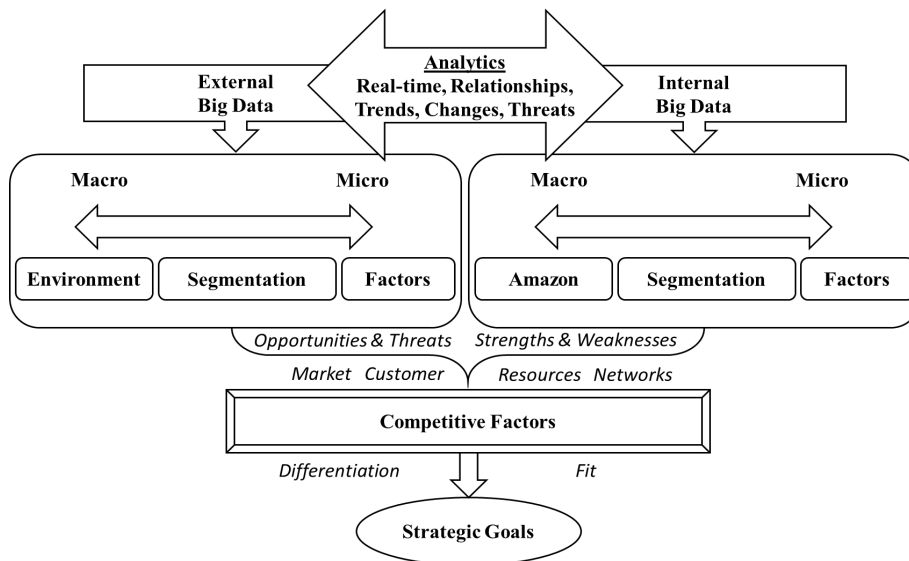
External Big Data

Analytics
Real-time, Relationships, Trends, Changes, Threats

Internal Big Data

Macro

Micro

Environment

Segmentation

Factors

Macro

Micro

Amazon

Segmentation

Factors

Opportunities & Threats

Strengths & Weaknesses

Market Customer

Resources Networks

Competitive Factors

Differentiation

Fit

Strategic Goals